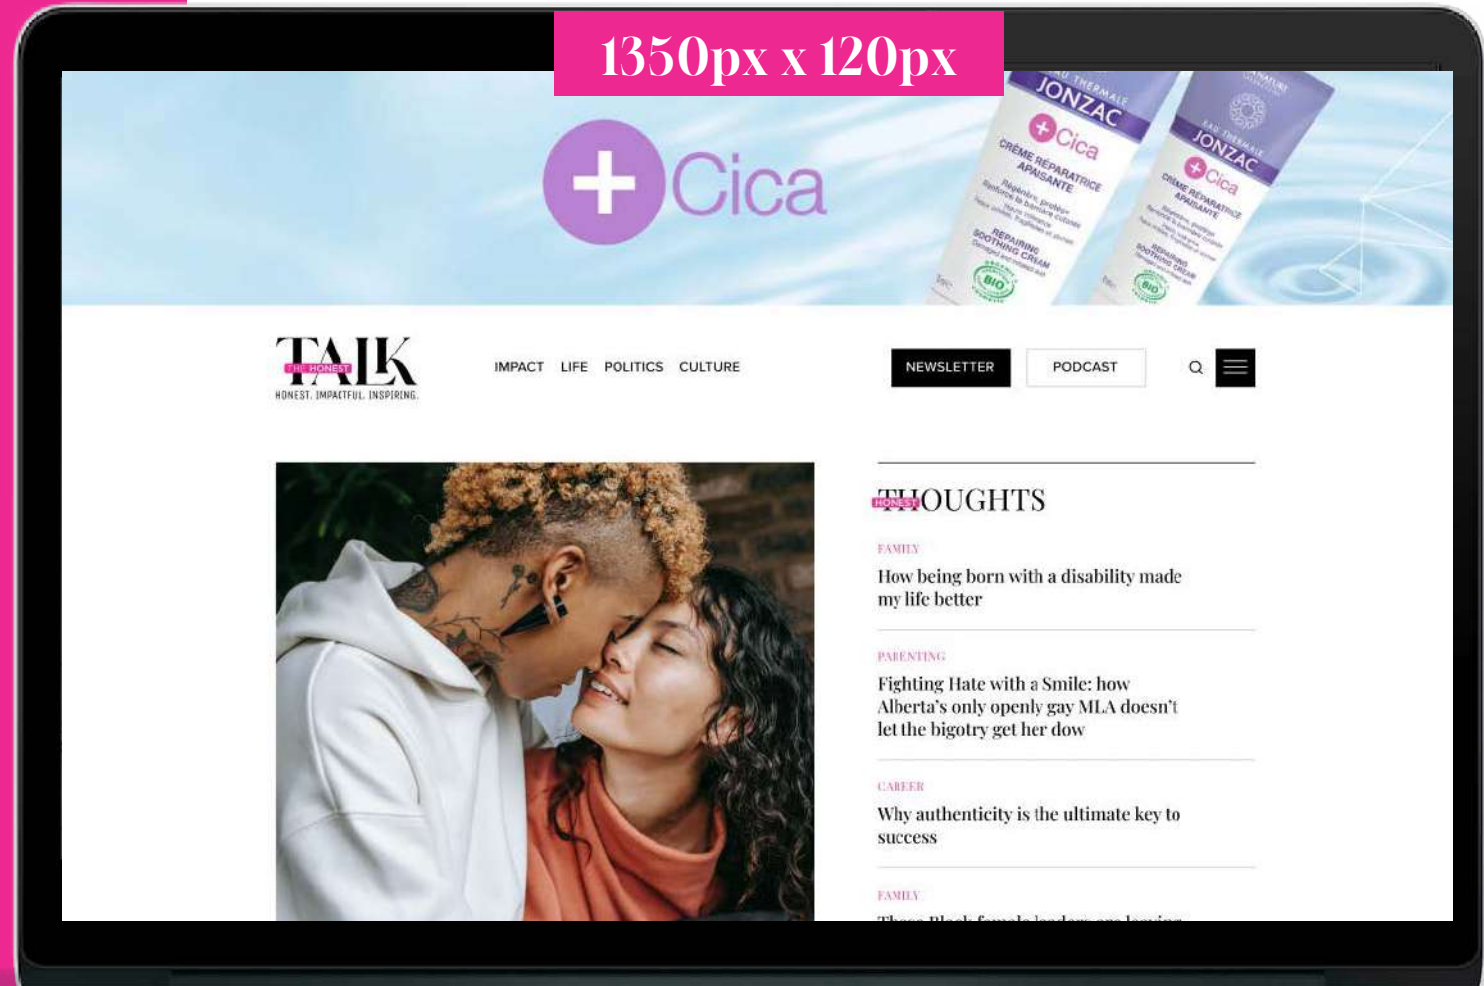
1350px x 120px

+ Cica

EAU THERMALE JONZAC
+ Cica
CRÈME RÉPARATRICE APAISANTE
REPAIRING SOOTHING CREAM
BIO

EAU THERMALE JONZAC
+ Cica
CRÈME RÉPARATRICE APAISANTE
REPAIRING SOOTHING CREAM
BIO

TALK THE HONEST
HONEST. IMPACTFUL. INSPIRING.

IMPACT LIFE POLITICS CULTURE

NEWSLETTER PODCAST

HONEST THOUGHTS

FAMILY
How being born with a disability made my life better

PARENTING
Fighting Hate with a Smile: how Alberta's only openly gay MLA doesn't let the bigotry get her dow

CAREER
Why authenticity is the ultimate key to success

FAMILY
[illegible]